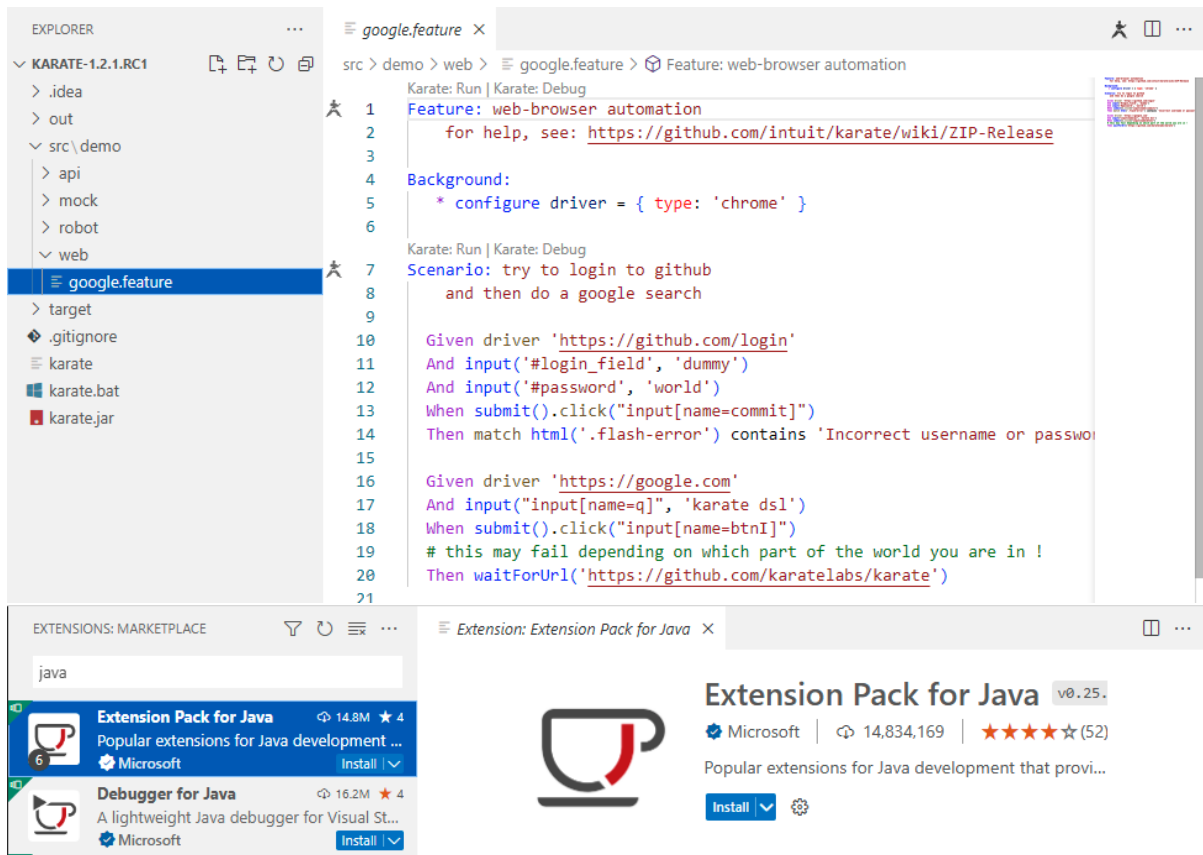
EXPLORER ...
KARATE-1.2.1.RC1
> .idea
> out
src\demo
> api
> mock
> robot
web
google.feature
> target
.gitignore
karate
karate.bat
karate.jar

google.feature ×

src > demo > web > google.feature > Feature: web-browser automation

Karate: Run | Karate: Debug
1 Feature: web-browser automation
2 for help, see: https://github.com/intuit/karate/wiki/ZIP-Release
3
4 Background:
5 * configure driver = { type: 'chrome' }
6
Karate: Run | Karate: Debug
7 Scenario: try to login to github
8 and then do a google search
9
10 Given driver 'https://github.com/login'
11 And input('#login_field', 'dummy')
12 And input('#password', 'world')
13 When submit().click("input[name=commit]")
14 Then match html('.flash-error') contains 'Incorrect username or passwor
15
16 Given driver 'https://google.com'
17 And input("input[name=q]", 'karate dsl')
18 When submit().click("input[name=btnI]")
19 # this may fail depending on which part of the world you are in !
20 Then waitForUrl('https://github.com/karatelabs/karate')
21

EXTENSIONS: MARKETPLACE ...
java

Extension Pack for Java 14.8M ★ 4
Popular extensions for Java development ...
6
Microsoft Install

Debugger for Java 16.2M ★ 4
A lightweight Java debugger for Visual St...
Microsoft Install

Extension: Extension Pack for Java ×

Extension Pack for Java v0.25.
Microsoft | 14,834,169 | ★★★★☆ (52)
Popular extensions for Java development that provi...
Install